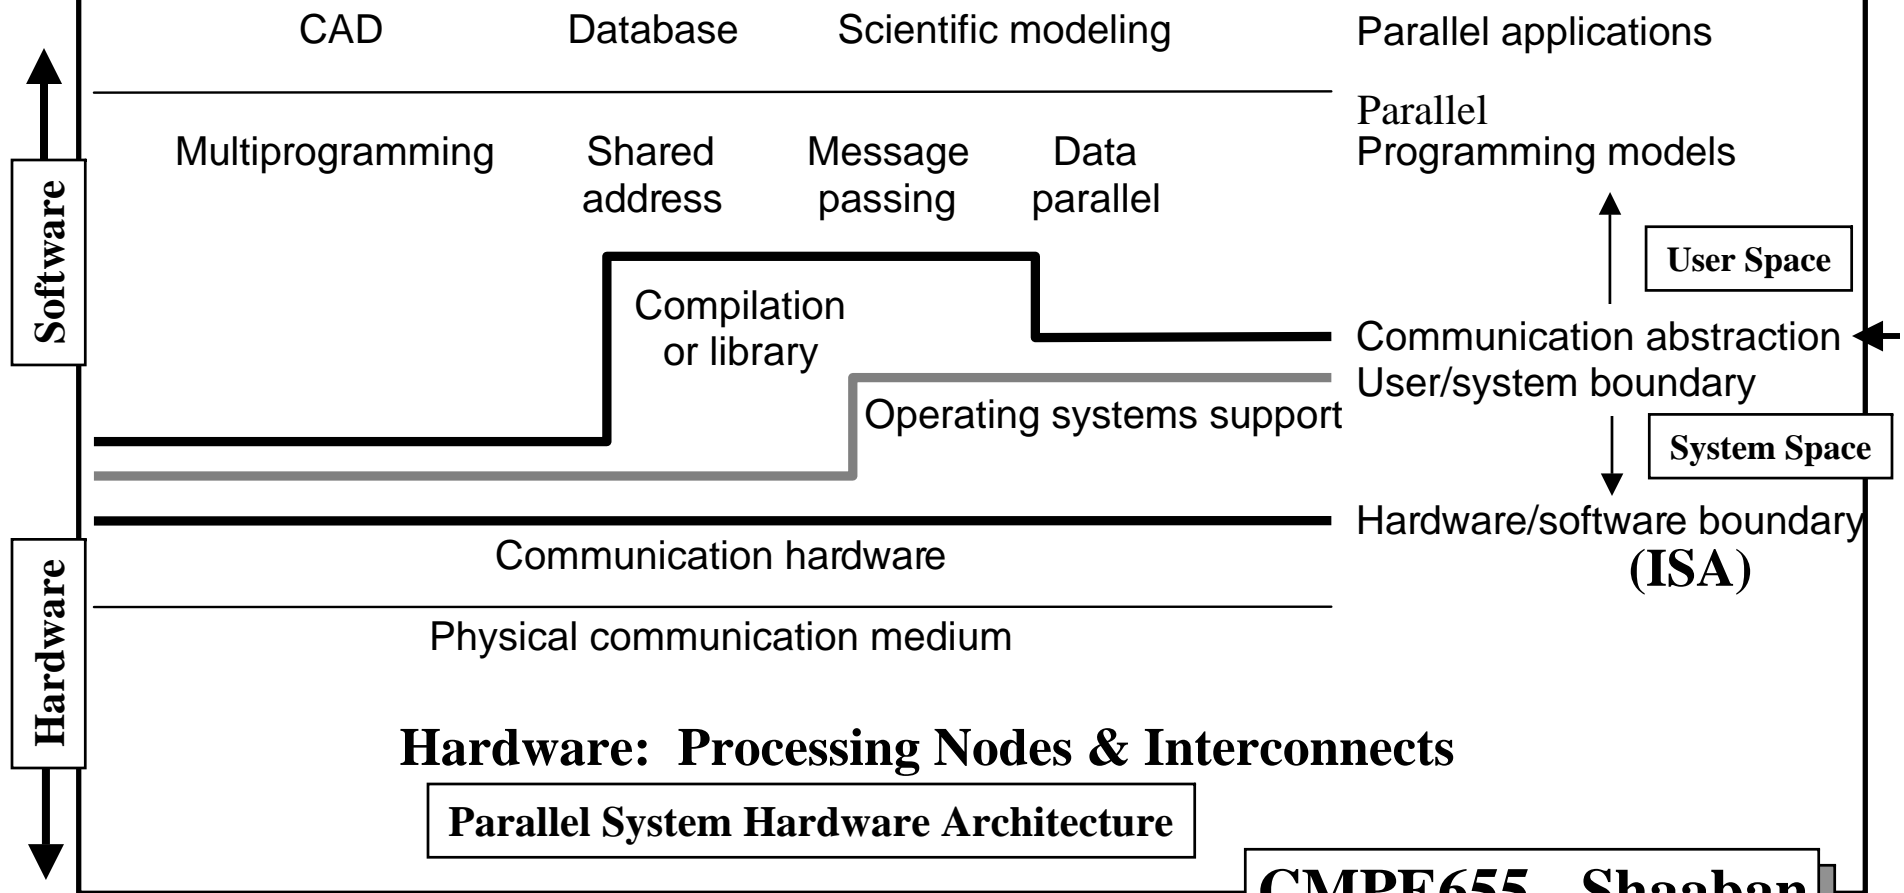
CAD Database Scientific modeling

Parallel applications

Multiprogramming Shared address Message passing Data parallel

Parallel Programming models

User Space

Compilation or library

Communication abstraction

User/system boundary

Operating systems support

System Space

Hardware/software boundary

(ISA)

Communication hardware

Physical communication medium

Software

Hardware

Hardware: Processing Nodes & Interconnects

Parallel System Hardware Architecture

CMPE655 - Shaaban